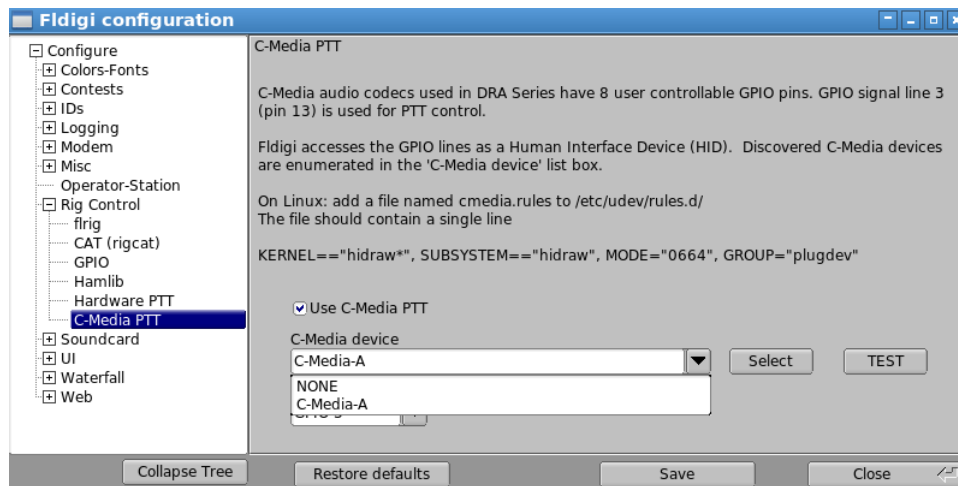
Fldigi configuration

Configure
Colors-Fonts
Contests
IDs
Logging
Modem
Misc
Operator-Station
Rig Control
flrig
CAT (rigcat)
GPIO
Hamlib
Hardware PTT
C-Media PTT
Soundcard
UI
Waterfall
Web

C-Media PTT

C-Media audio codecs used in DRA Series have 8 user controllable GPIO pins. GPIO signal line 3 (pin 13) is used for PTT control.

Fldigi accesses the GPIO lines as a Human Interface Device (HID). Discovered C-Media devices are enumerated in the 'C-Media device' list box.

On Linux: add a file named cmedia.rules to /etc/udev/rules.d/
The file should contain a single line

KERNEL=="hidraw*", SUBSYSTEM=="hidraw", MODE="0664", GROUP="plugdev"

Use C-Media PTT

C-Media device
C-Media-A
Select
TEST
NONE
C-Media-A
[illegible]

Collapse Tree
Restore defaults
Save
Close